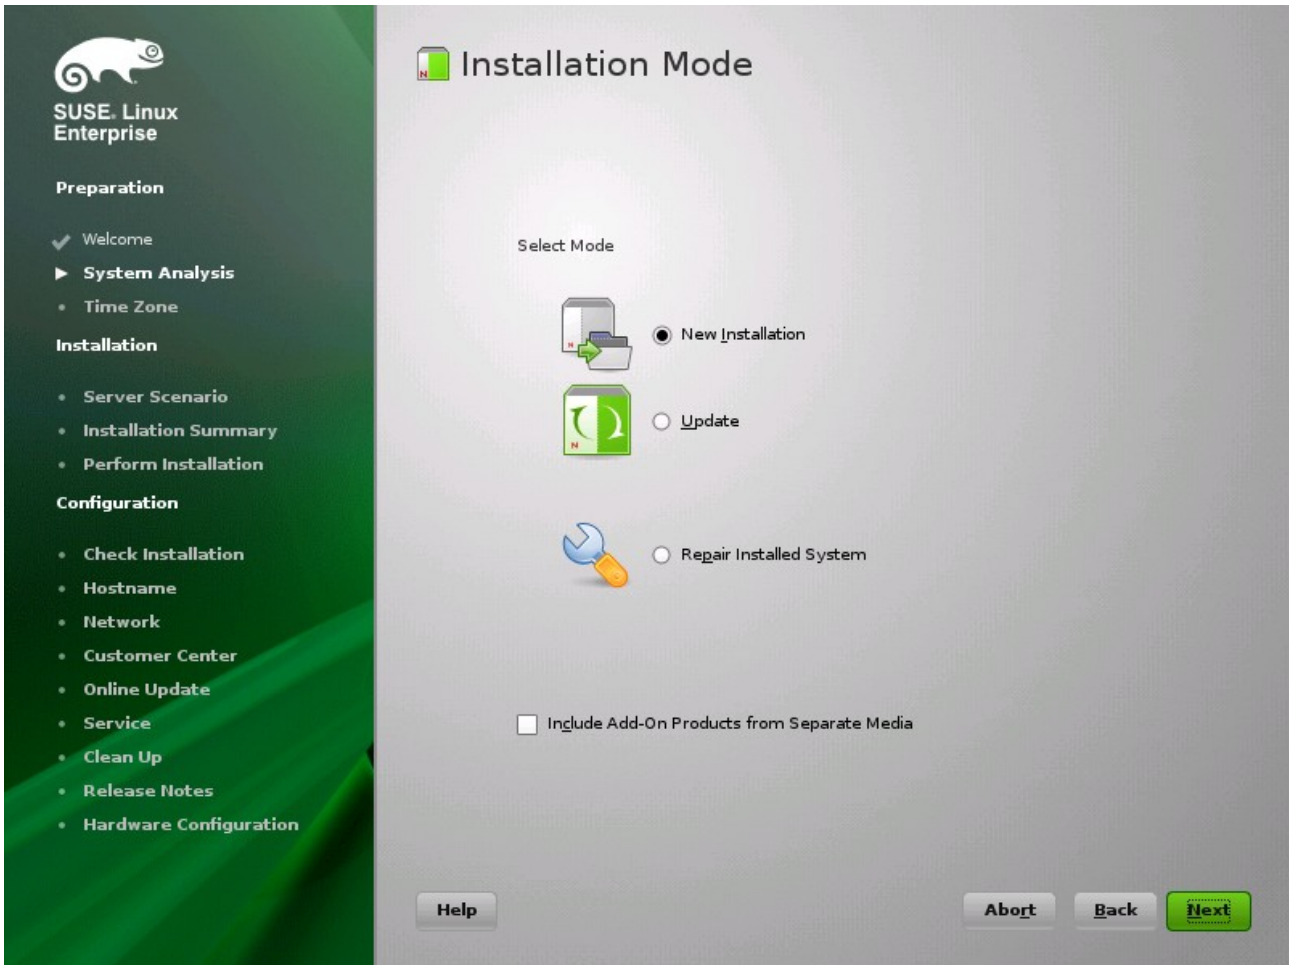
SUSE. Linux Enterprise

Preparation

Welcome
System Analysis
Time Zone

Installation

Server Scenario
Installation Summary
Perform Installation

Configuration

Check Installation
Hostname
Network
Customer Center
Online Update
Service
Clean Up
Release Notes
Hardware Configuration

Installation Mode

Select Mode

New Installation

Update

Repair Installed System

Include Add-On Products from Separate Media

Help

Abort

Back

Next